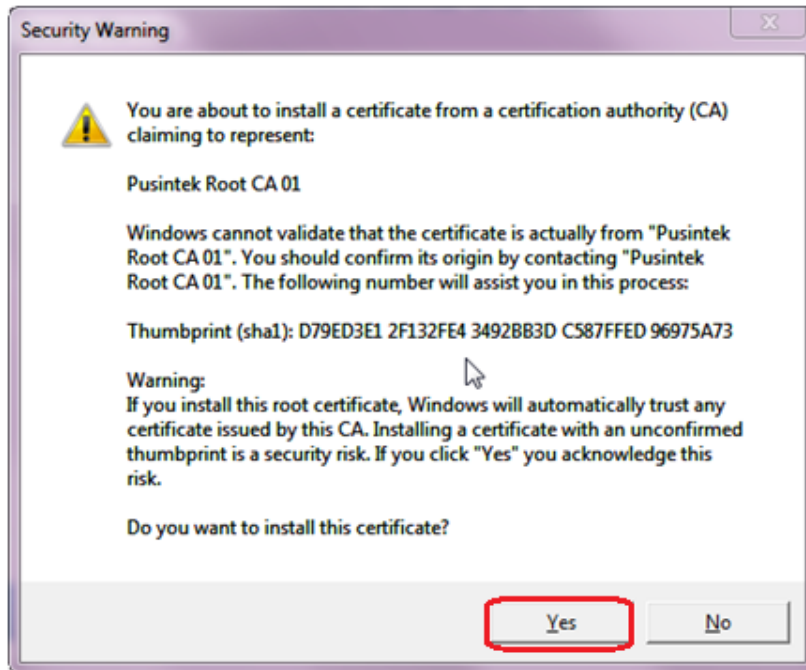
Security Warning

X

You are about to install a certificate from a certification authority (CA) claiming to represent:

Pusintek Root CA 01

Windows cannot validate that the certificate is actually from "Pusintek Root CA 01". You should confirm its origin by contacting "Pusintek Root CA 01". The following number will assist you in this process:

Thumbprint (sha1): D79ED3E1 2F132FE4 3492BB3D C587FFED 96975A73

Warning:
If you install this root certificate, Windows will automatically trust any certificate issued by this CA. Installing a certificate with an unconfirmed thumbprint is a security risk. If you click "Yes" you acknowledge this risk.

Do you want to install this certificate?

Yes

No